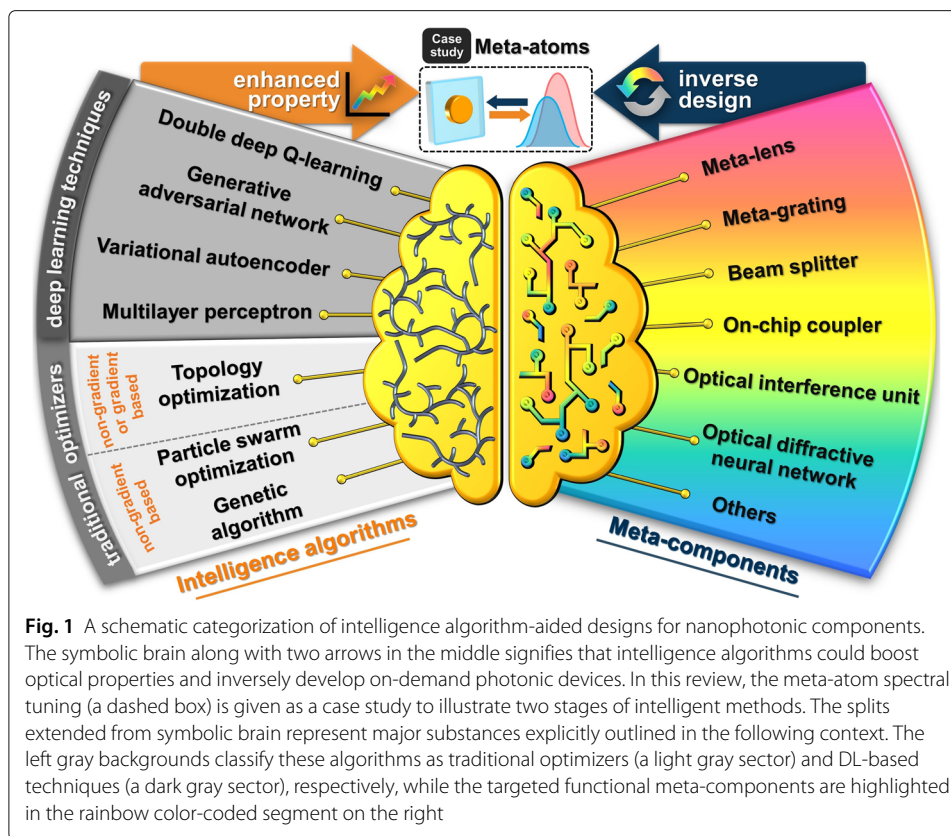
Case study Meta-atoms

enhanced property

inverse design

deep learning techniques

Double deep Q-learning

Generative adversarial network

Variational autoencoder

Multilayer perceptron

traditional optimizers

non-gradient or gradient based

Topology optimization

non-gradient based

Particle swarm optimization

Genetic algorithm

Intelligence algorithms

Meta-lens

Meta-grating

Beam splitter

On-chip coupler

Optical interference unit

Optical diffractive neural network

Others

Meta-components

**Fig. 1** A schematic categorization of intelligence algorithm-aided designs for nanophotonic components. The symbolic brain along with two arrows in the middle signifies that intelligence algorithms could boost optical properties and inversely develop on-demand photonic devices. In this review, the meta-atom spectral tuning (a dashed box) is given as a case study to illustrate two stages of intelligent methods. The splits extended from symbolic brain represent major substances explicitly outlined in the following context. The left gray backgrounds classify these algorithms as traditional optimizers (a light gray sector) and DL-based techniques (a dark gray sector), respectively, while the targeted functional meta-components are highlighted in the rainbow color-coded segment on the right